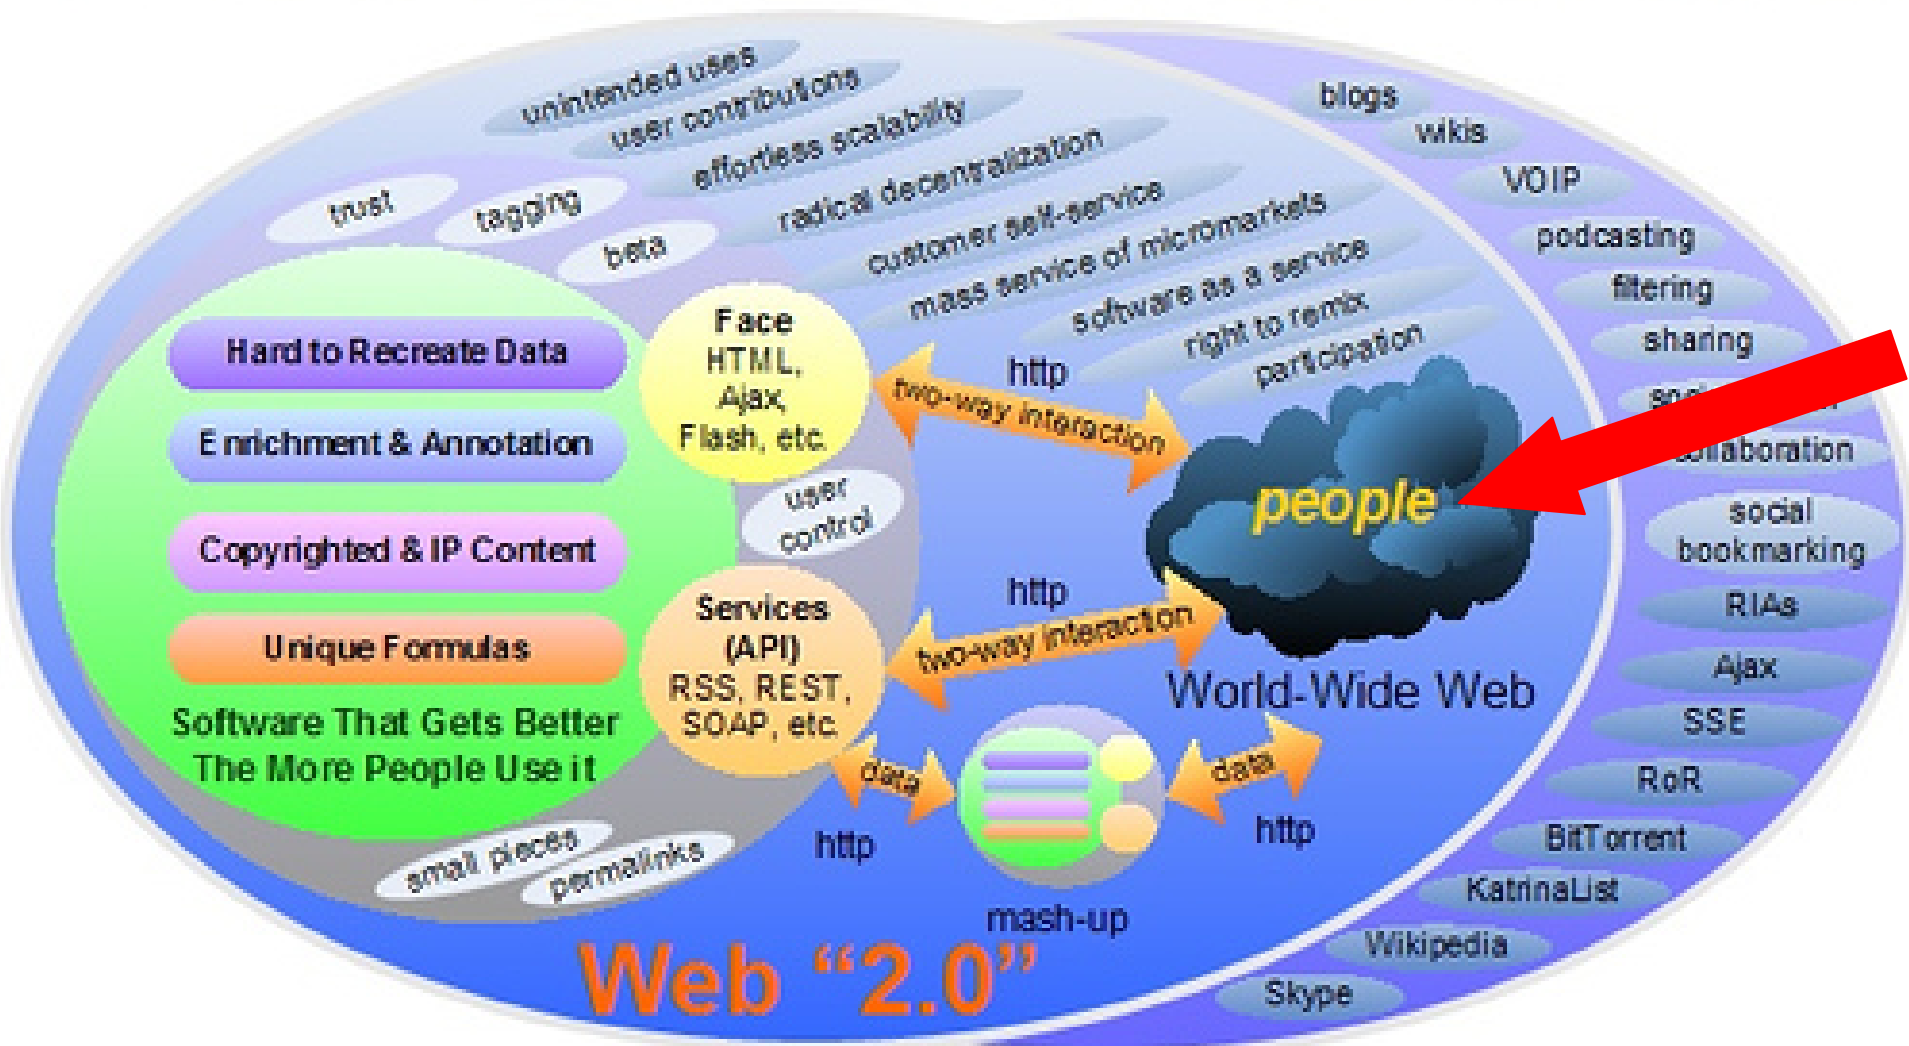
unintended uses
user contributions
effortless scalability
radical decentralization
customer self-service
mass service of micromarkets
software as a service
right to remix
participation
trust
tagging
beta

blogs
wikis
VOIP
podcasting
filtering
sharing
soci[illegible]
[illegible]llaboration
social bookmarking
RIAs
Ajax
SSE
RoR
BitTorrent
KatrinaList
Wikipedia
Skype

Hard to Recreate Data
Enrichment & Annotation
Copyrighted & IP Content
Unique Formulas
Software That Gets Better The More People Use it

Face
HTML,
Ajax,
Flash, etc.

user control

Services
(API)
RSS, REST,
SOAP, etc.

http
two-way interaction
people
http
two-way interaction
World-Wide Web
data
data
http
http
mash-up
small pieces
permalinks
Web "2.0"